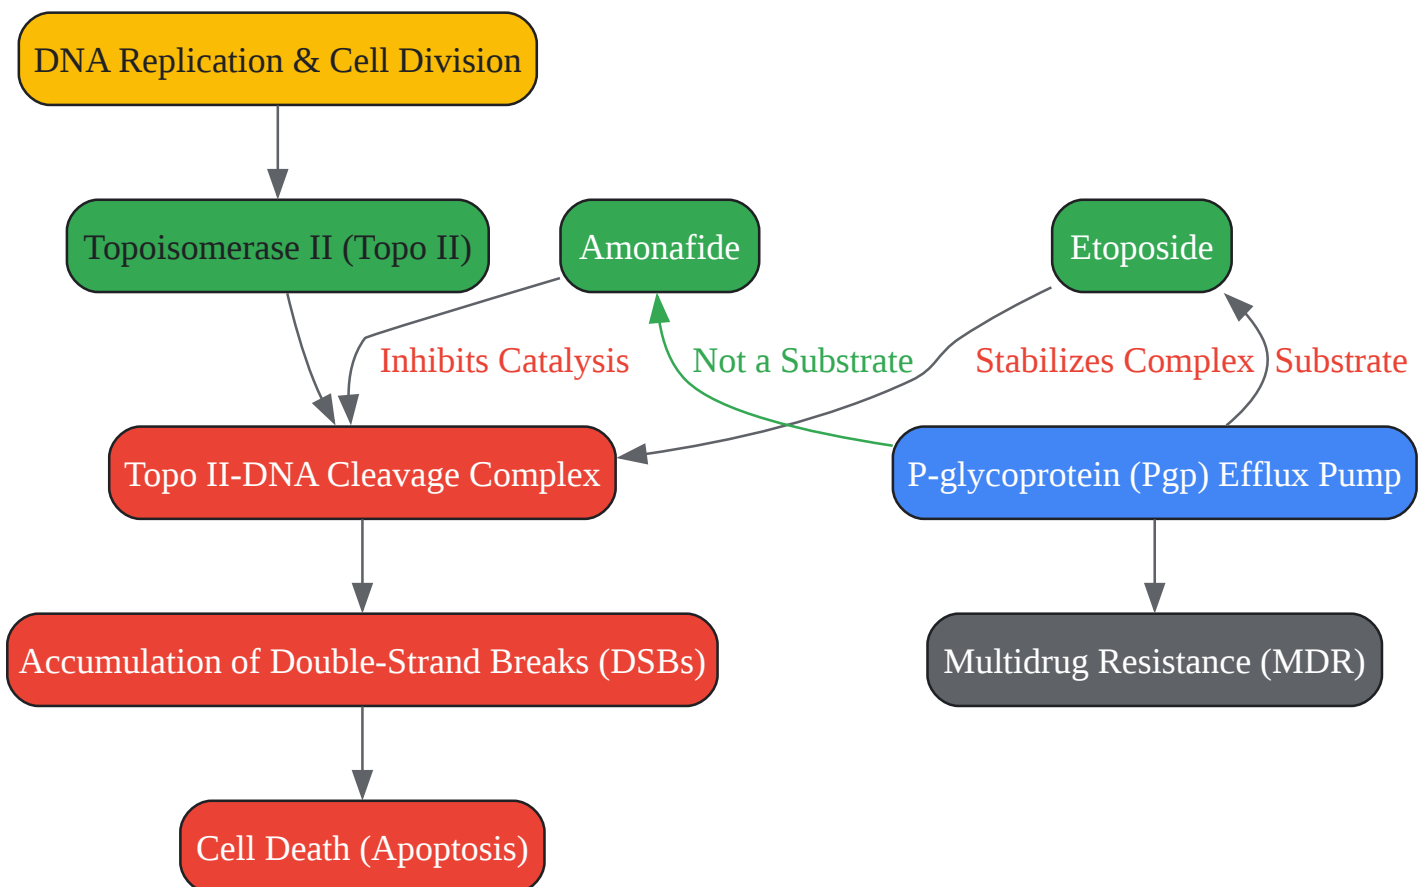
DNA Replication & Cell Division

Topoisomerase II (Topo II)

Amonafide

Etoposide

Inhibits Catalysis

Not a Substrate

Stabilizes Complex

Substrate

Topo II-DNA Cleavage Complex

P-glycoprotein (Pgp) Efflux Pump

Accumulation of Double-Strand Breaks (DSBs)

Multidrug Resistance (MDR)

Cell Death (Apoptosis)